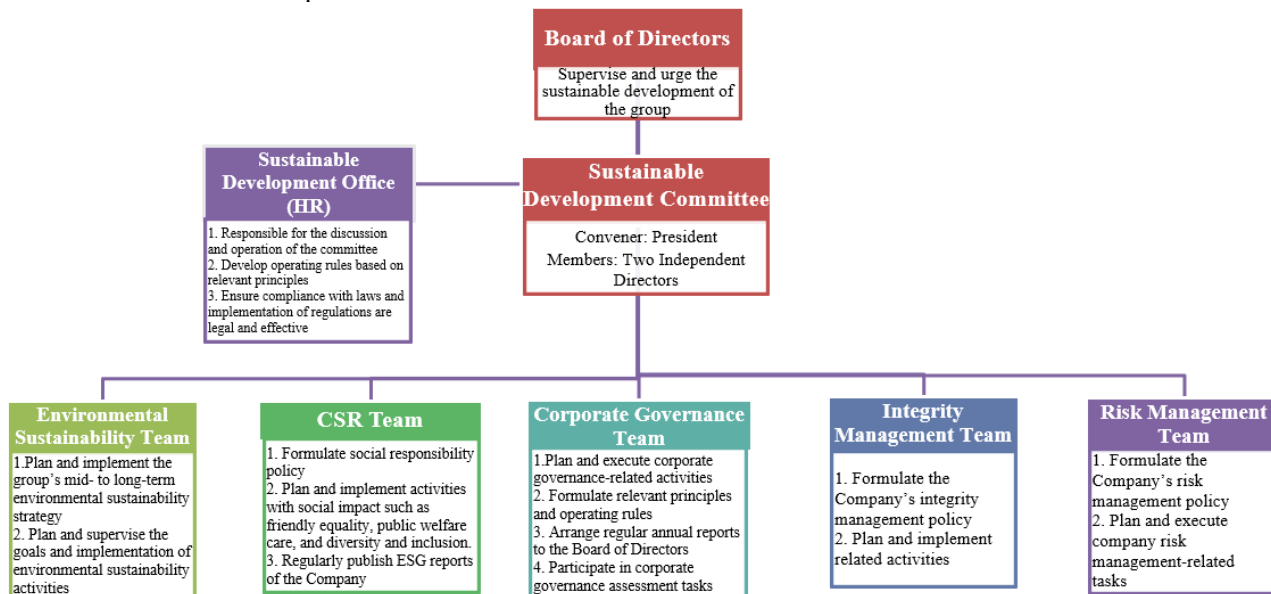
Board of Directors

Supervise and urge the sustainable development of the group

Sustainable Development Office (HR)

1. Responsible for the discussion and operation of the committee
2. Develop operating rules based on relevant principles
3. Ensure compliance with laws and implementation of regulations are legal and effective

Sustainable Development Committee

Convener: President
Members: Two Independent Directors

Environmental Sustainability Team

1.Plan and implement the group's mid- to long-term environmental sustainability strategy
2. Plan and supervise the goals and implementation of environmental sustainability activities

CSR Team

1. Formulate social responsibility policy
2. Plan and implement activities with social impact such as friendly equality, public welfare care, and diversity and inclusion.
3. Regularly publish ESG reports of the Company

Corporate Governance Team

1.Plan and execute corporate governance-related activities
2. Formulate relevant principles and operating rules
3. Arrange regular annual reports to the Board of Directors
4. Participate in corporate governance assessment tasks

Integrity Management Team

1. Formulate the Company's integrity management policy
2. Plan and implement related activities

Risk Management Team

1. Formulate the Company's risk management policy
2. Plan and execute company risk management-related tasks